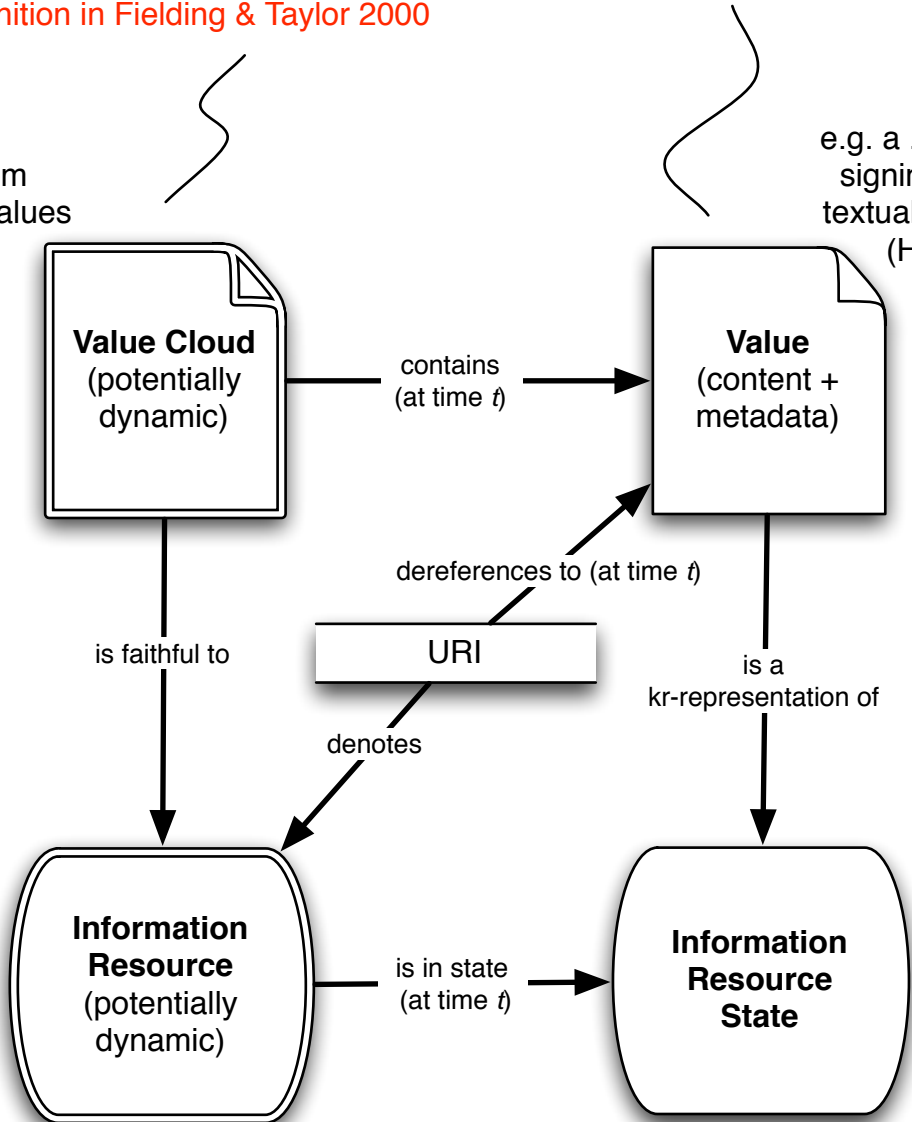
nition in Fielding & Taylor 2000

m
alues

e.g. a
signi
textua
(H

Value Cloud
(potentially dynamic)

contains
(at time *t*)

Value
(content + metadata)

dereferences to (at time *t*)

is faithful to

URI

is a
kr-representation of

denotes

Information Resource
(potentially dynamic)

is in state
(at time *t*)

Information Resource State